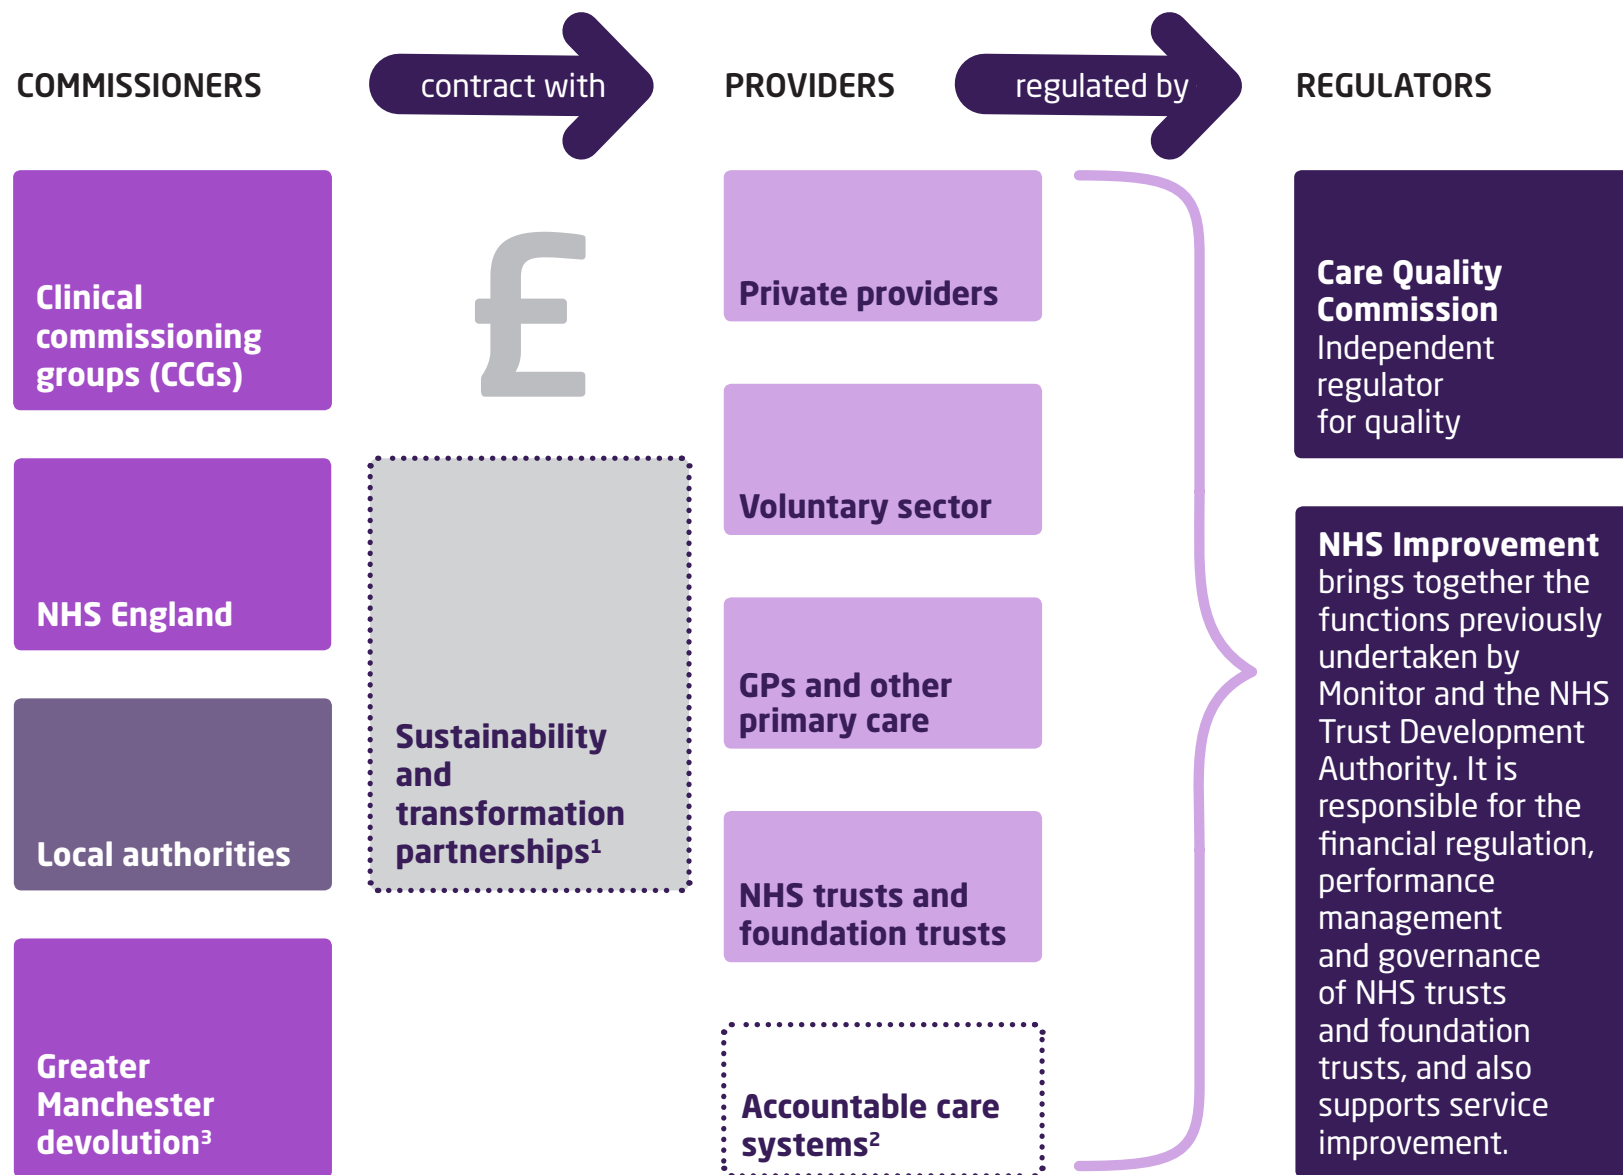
COMMISSIONERS

contract with

PROVIDERS

regulated by

REGULATORS

Clinical commissioning groups (CCGs)

£

Private providers

Care Quality Commission
Independent regulator for quality

NHS England

Voluntary sector

NHS Improvement
brings together the functions previously undertaken by Monitor and the NHS Trust Development Authority. It is responsible for the financial regulation, performance management and governance of NHS trusts and foundation trusts, and also supports service improvement.

GPs and other primary care

Local authorities

Sustainability and transformation partnerships$^1$

NHS trusts and foundation trusts

Greater Manchester devolution$^3$

Accountable care systems$^2$